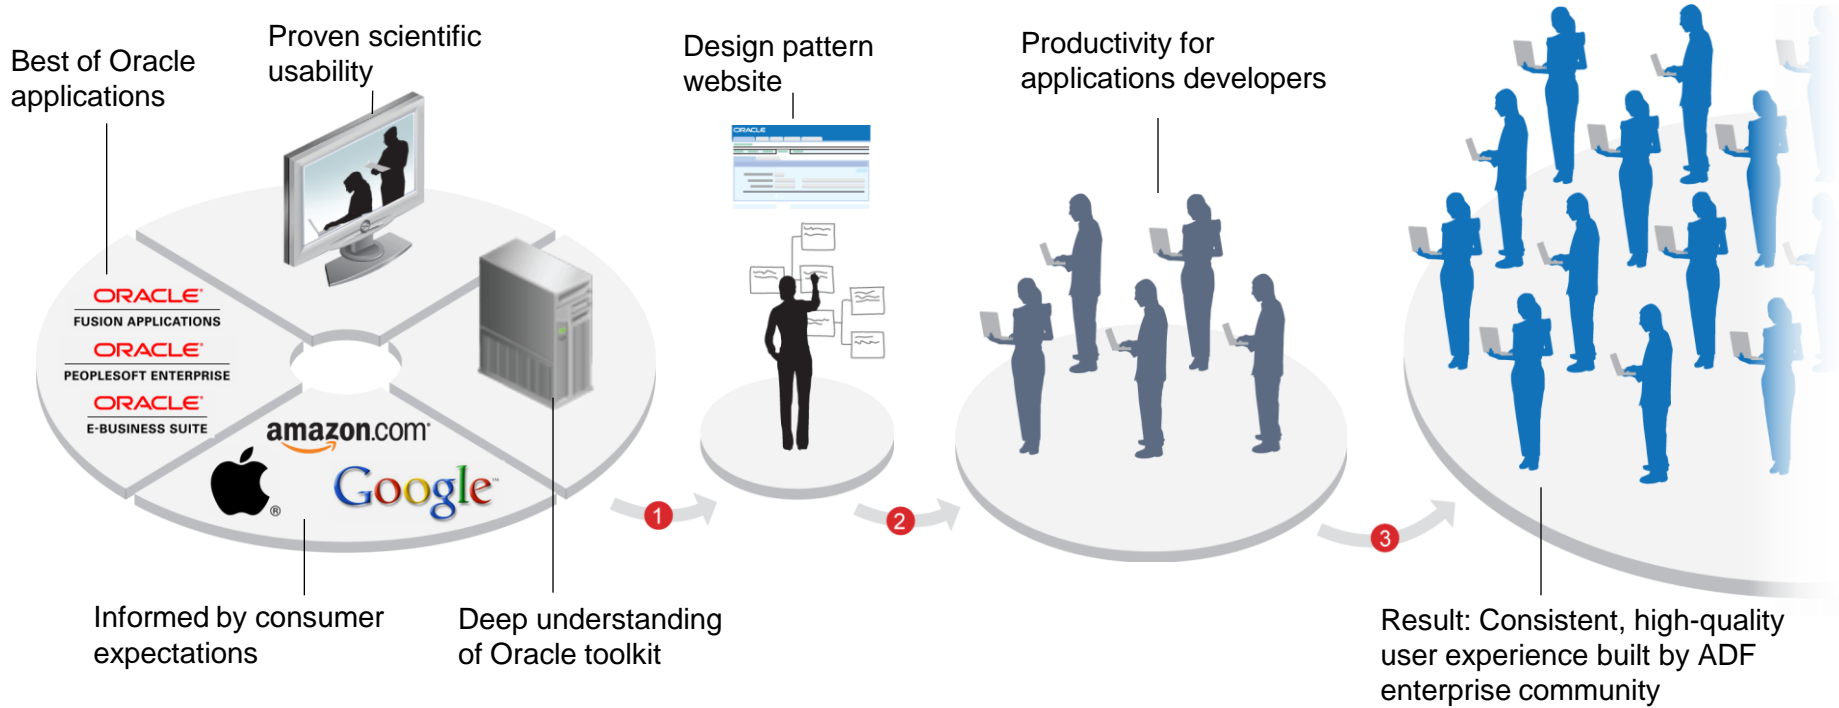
Best of Oracle applications

Proven scientific usability

Design pattern website

Productivity for applications developers

ORACLE
FUSION APPLICATIONS
ORACLE
PEOPLESOFT ENTERPRISE
ORACLE
E-BUSINESS SUITE

amazon.com

Google

ORACLE

1

2

3

Informed by consumer expectations

Deep understanding of Oracle toolkit

Result: Consistent, high-quality user experience built by ADF enterprise community